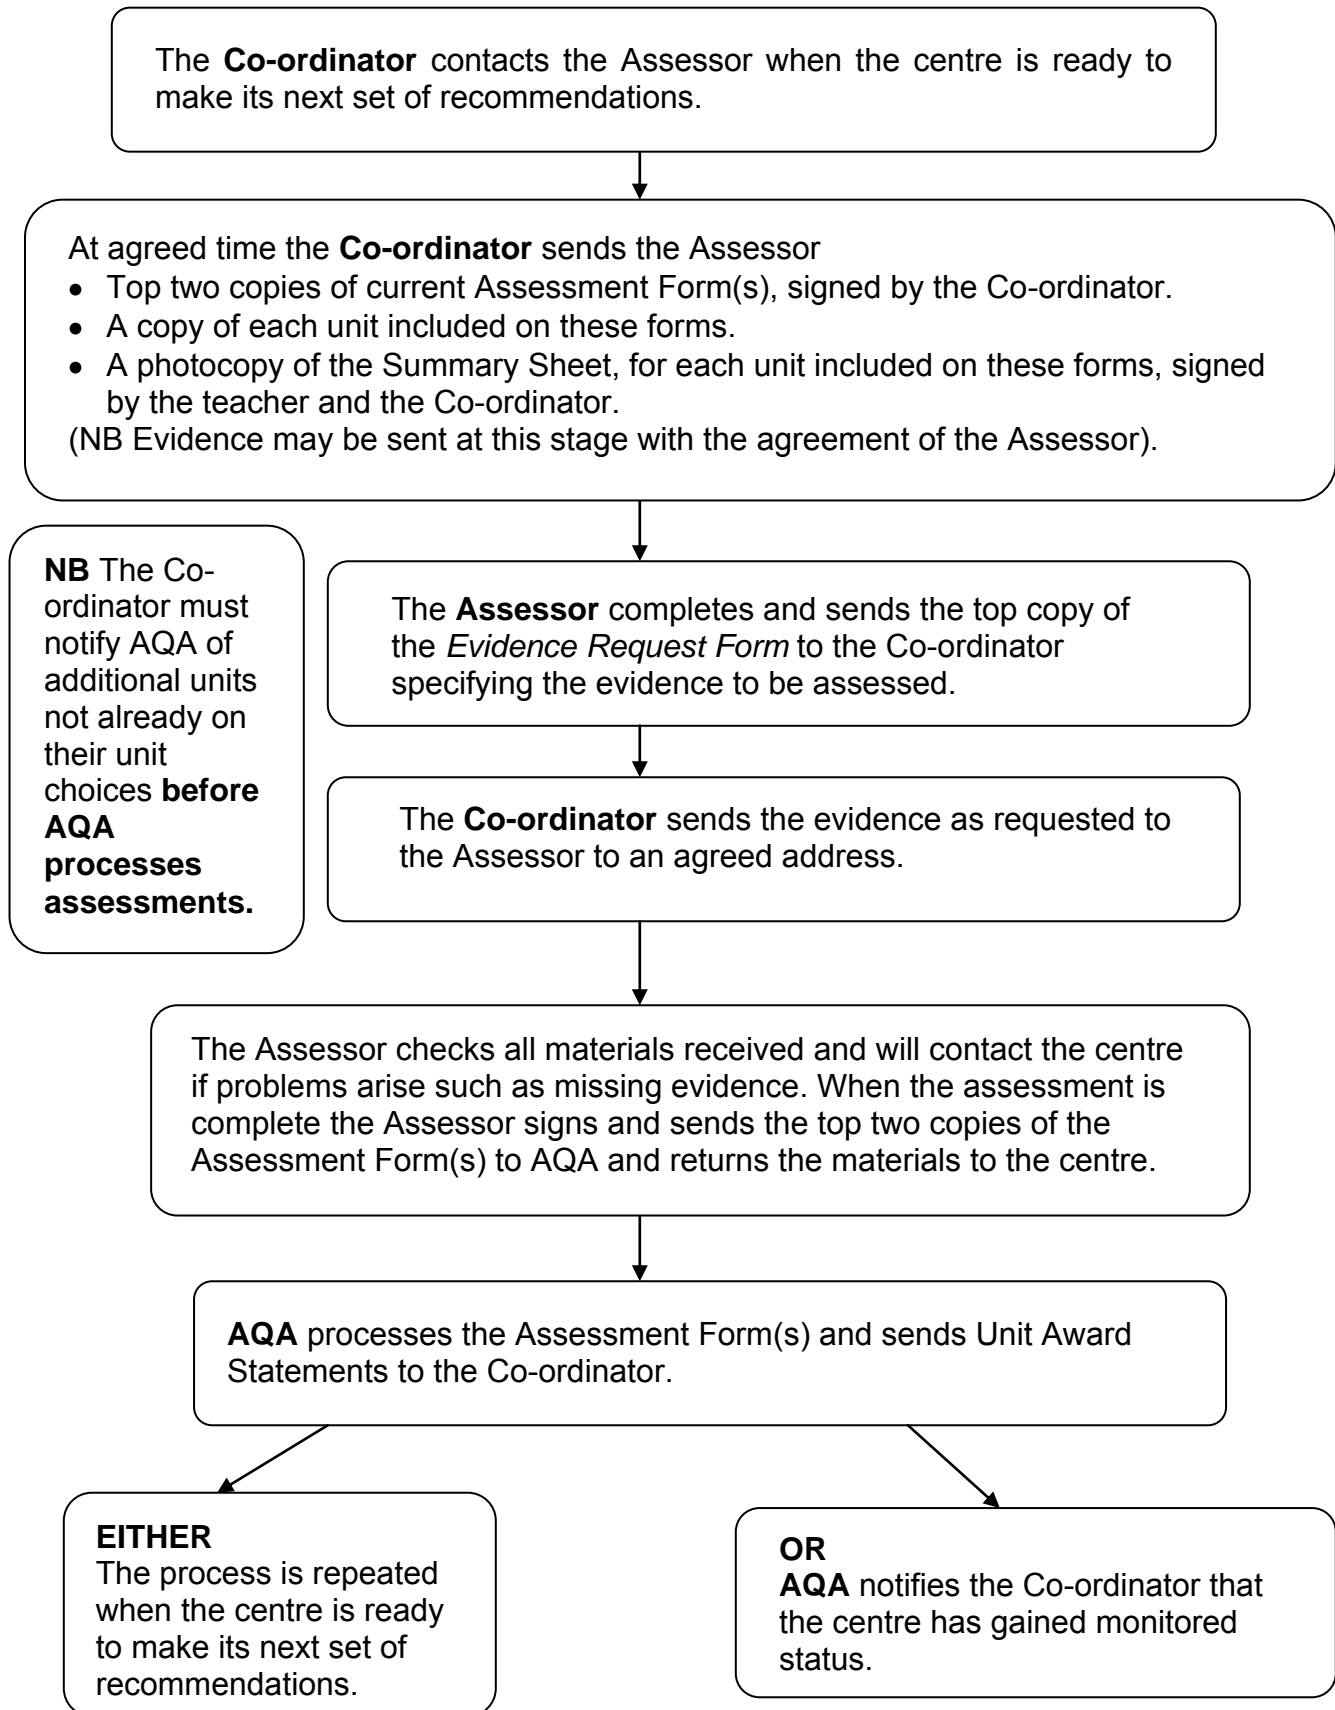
The **Co-ordinator** contacts the Assessor when the centre is ready to make its next set of recommendations.

At agreed time the **Co-ordinator** sends the Assessor
- Top two copies of current Assessment Form(s), signed by the Co-ordinator.
- A copy of each unit included on these forms.
- A photocopy of the Summary Sheet, for each unit included on these forms, signed by the teacher and the Co-ordinator.

(NB Evidence may be sent at this stage with the agreement of the Assessor).

**NB** The Co-ordinator must notify AQA of additional units not already on their unit choices **before AQA processes assessments.**

The **Assessor** completes and sends the top copy of the *Evidence Request Form* to the Co-ordinator specifying the evidence to be assessed.

The **Co-ordinator** sends the evidence as requested to the Assessor to an agreed address.

The Assessor checks all materials received and will contact the centre if problems arise such as missing evidence. When the assessment is complete the Assessor signs and sends the top two copies of the Assessment Form(s) to AQA and returns the materials to the centre.

**AQA** processes the Assessment Form(s) and sends Unit Award Statements to the Co-ordinator.

**EITHER**
The process is repeated when the centre is ready to make its next set of recommendations.

**OR**
**AQA** notifies the Co-ordinator that the centre has gained monitored status.